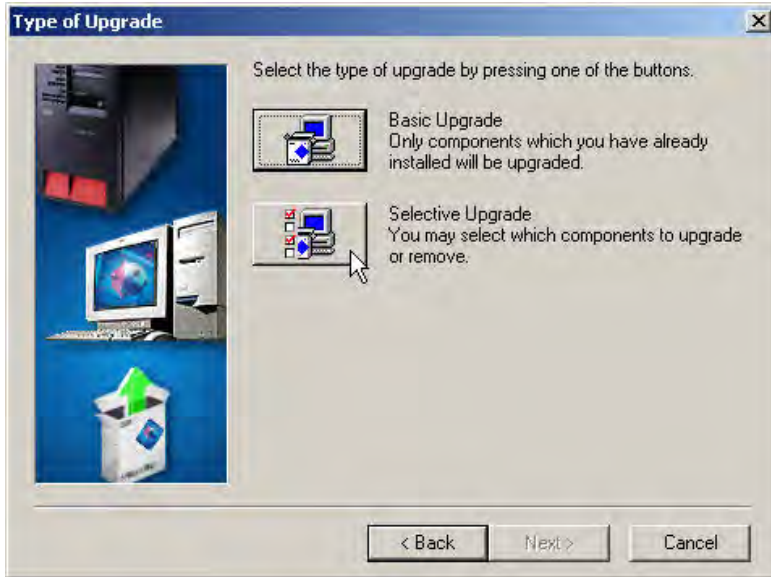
Type of Upgrade

Select the type of upgrade by pressing one of the buttons.

Basic Upgrade
Only components which you have already installed will be upgraded.

Selective Upgrade
You may select which components to upgrade or remove.

< Back
Next >
Cancel